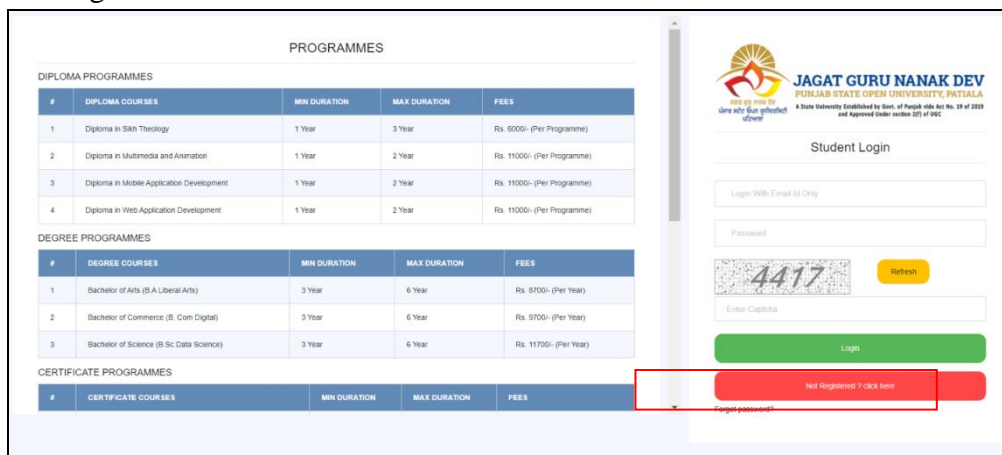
PROGRAMMES

DIPLOMA PROGRAMMES

| # | DIPLOMA COURSES | MIN DURATION | MAX DURATION | FEES |
|---|---|---|---|---|
| 1 | Diploma in Sikh Theology | 1 Year | 3 Year | Rs. 6000/- (Per Programme) |
| 2 | Diploma in Multimedia and Animation | 1 Year | 2 Year | Rs. 11000/- (Per Programme) |
| 3 | Diploma in Mobile Application Development | 1 Year | 2 Year | Rs. 11000/- (Per Programme) |
| 4 | Diploma in Web Application Development | 1 Year | 2 Year | Rs. 11000/- (Per Programme) |

DEGREE PROGRAMMES

| # | DEGREE COURSES | MIN DURATION | MAX DURATION | FEES |
|---|---|---|---|---|
| 1 | Bachelor of Arts (B.A Liberal Arts) | 3 Year | 6 Year | Rs. 8700/- (Per Year) |
| 2 | Bachelor of Commerce (B. Com Digital) | 3 Year | 6 Year | Rs. 9700/- (Per Year) |
| 3 | Bachelor of Science (B.Sc Data Science) | 3 Year | 6 Year | Rs. 11700/- (Per Year) |

CERTIFICATE PROGRAMMES

| # | CERTIFICATE COURSES | MIN DURATION | MAX DURATION | FEES |
|---|---|---|---|---|

JAGAT GURU NANAK DEV
PUNJAB STATE OPEN UNIVERSITY, PATIALA
A State University Established by Govt. of Punjab vide Act No. 19 of 2019 and Approved Under section 2(f) of UGC
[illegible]

Student Login

Login With Email Id Only

Password

4417

Refresh

Enter Captcha

Login

Not Registered ? click here

Forgot password?